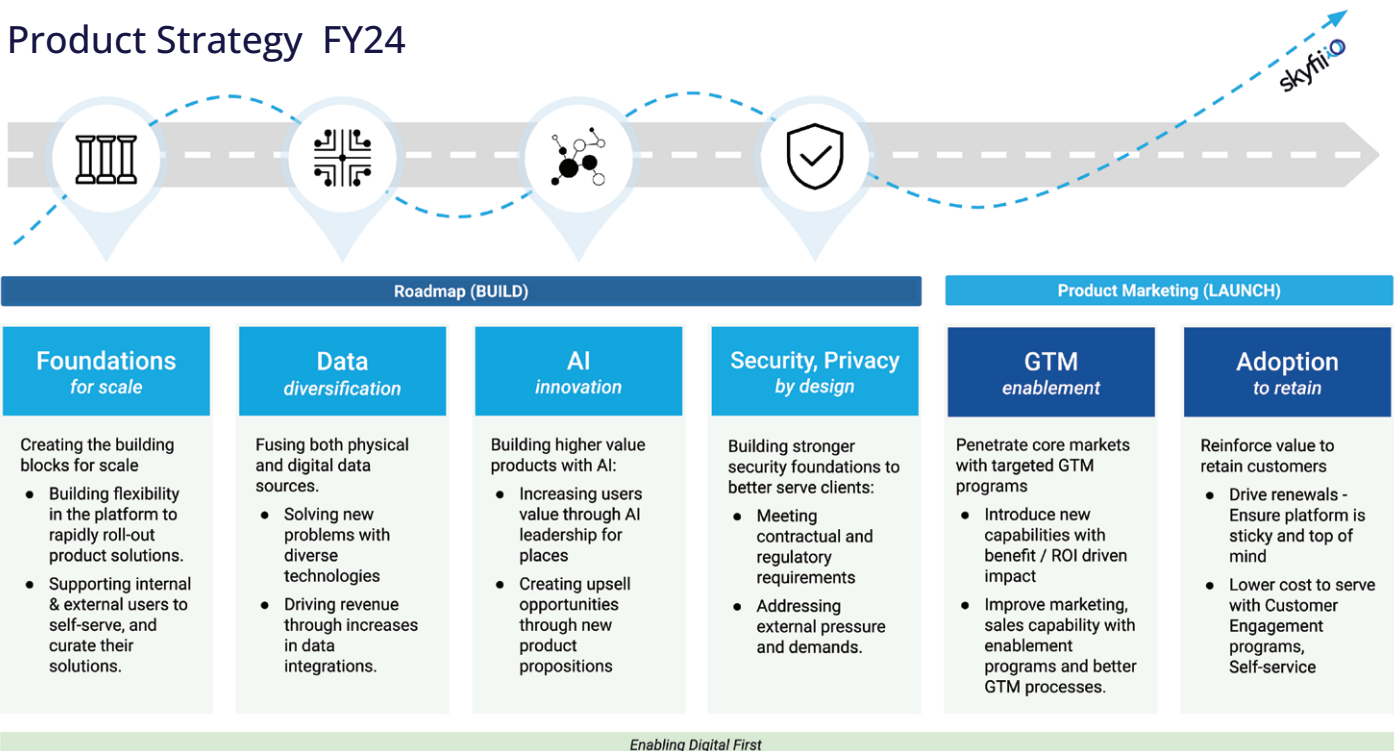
Product Strategy FY24

skyfii

Roadmap (BUILD)

Product Marketing (LAUNCH)

Foundations
for scale

Creating the building blocks for scale

- Building flexibility in the platform to rapidly roll-out product solutions.
- Supporting internal & external users to self-serve, and curate their solutions.

Data
diversification

Fusing both physical and digital data sources.

- Solving new problems with diverse technologies
- Driving revenue through increases in data integrations.

AI
innovation

Building higher value products with AI:

- Increasing users value through AI leadership for places
- Creating upsell opportunities through new product propositions

Security, Privacy
by design

Building stronger security foundations to better serve clients:

- Meeting contractual and regulatory requirements
- Addressing external pressure and demands.

GTM
enablement

Penetrate core markets with targeted GTM programs

- Introduce new capabilities with benefit / ROI driven impact
- Improve marketing, sales capability with enablement programs and better GTM processes.

Adoption
to retain

Reinforce value to retain customers

- Drive renewals - Ensure platform is sticky and top of mind
- Lower cost to serve with Customer Engagement programs, Self-service

Enabling Digital First